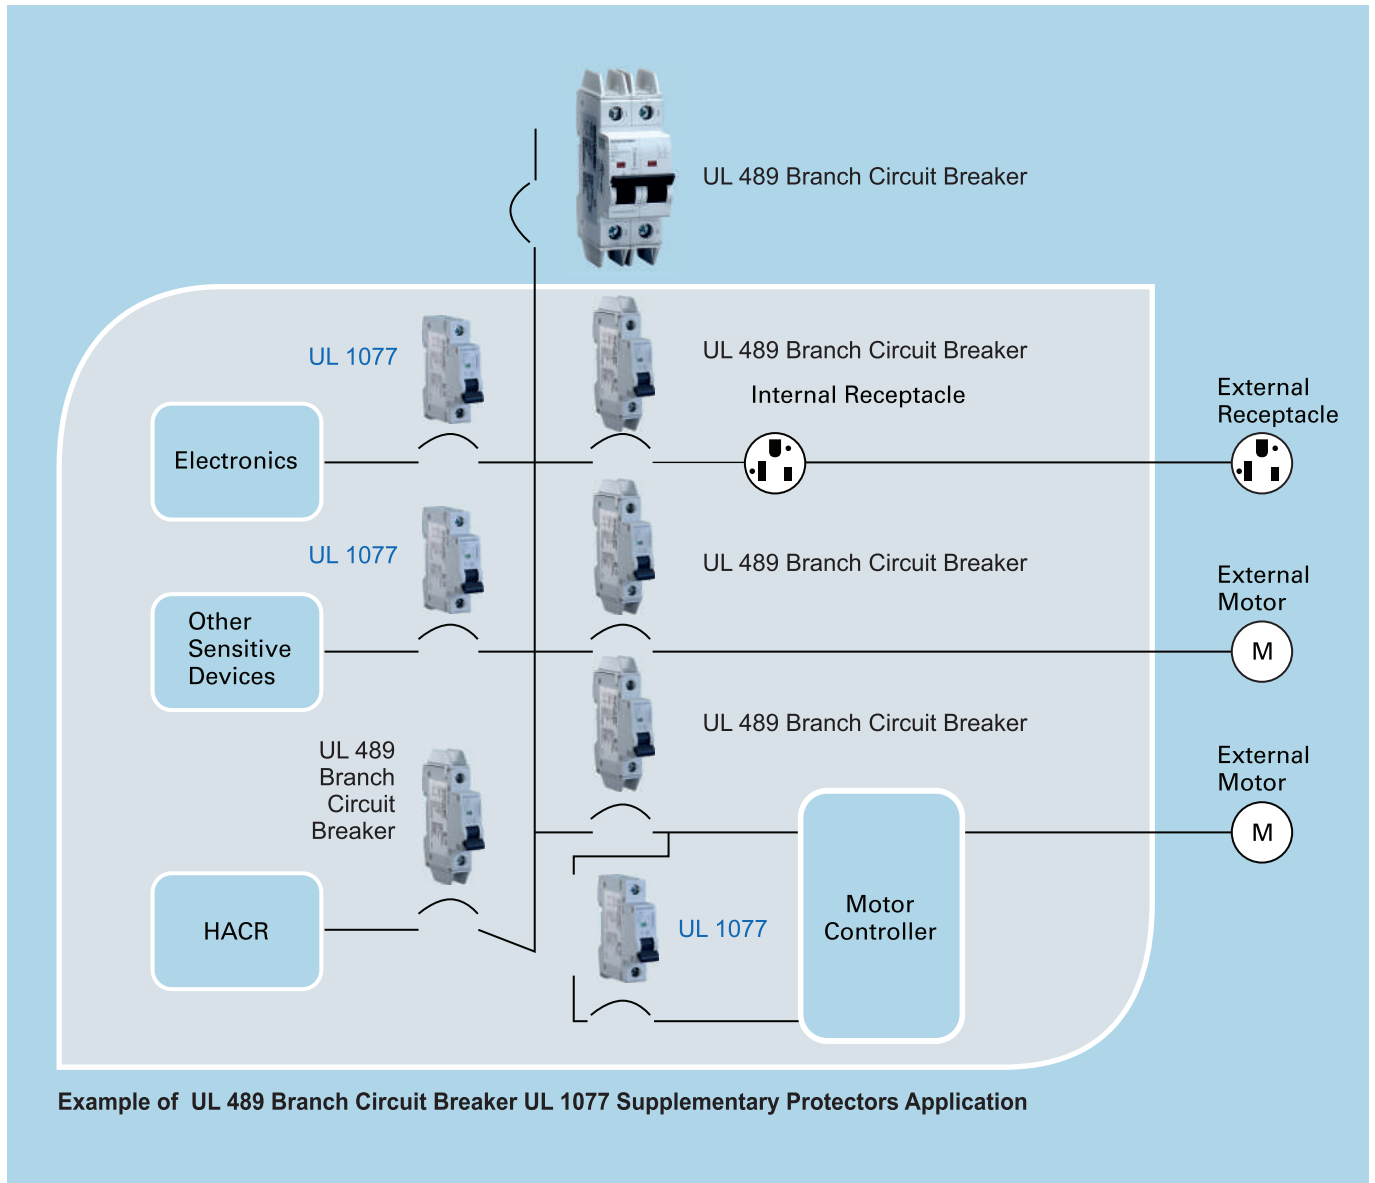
UL 489 Branch Circuit Breaker

UL 1077

UL 489 Branch Circuit Breaker

Internal Receptacle

External Receptacle

Electronics

UL 1077

UL 489 Branch Circuit Breaker

External Motor

Other Sensitive Devices

M

UL 489 Branch Circuit Breaker

UL 489 Branch Circuit Breaker

External Motor

M

HACR

UL 1077

Motor Controller

Example of UL 489 Branch Circuit Breaker UL 1077 Supplementary Protectors Application